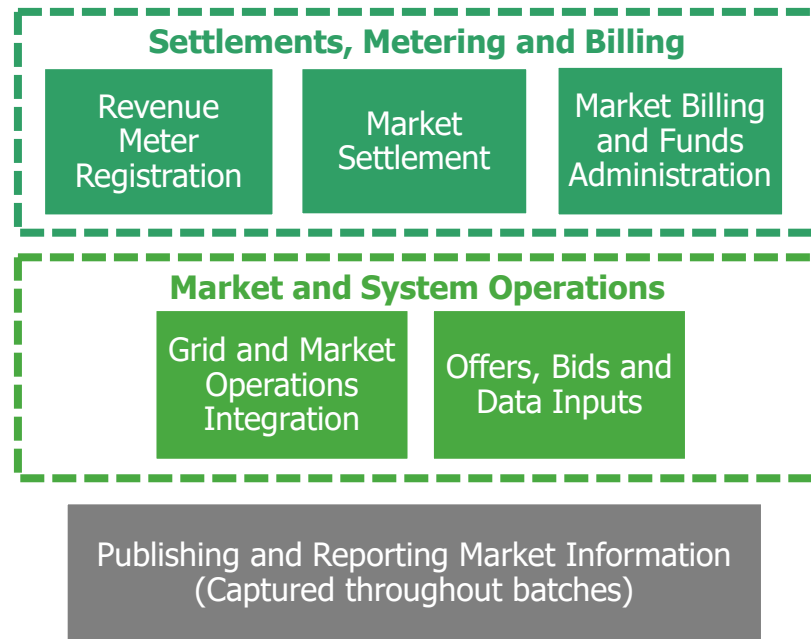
Settlements, Metering and Billing

Revenue Meter Registration

Market Settlement

Market Billing and Funds Administration

Market and System Operations

Grid and Market Operations Integration

Offers, Bids and Data Inputs

Publishing and Reporting Market Information (Captured throughout batches)